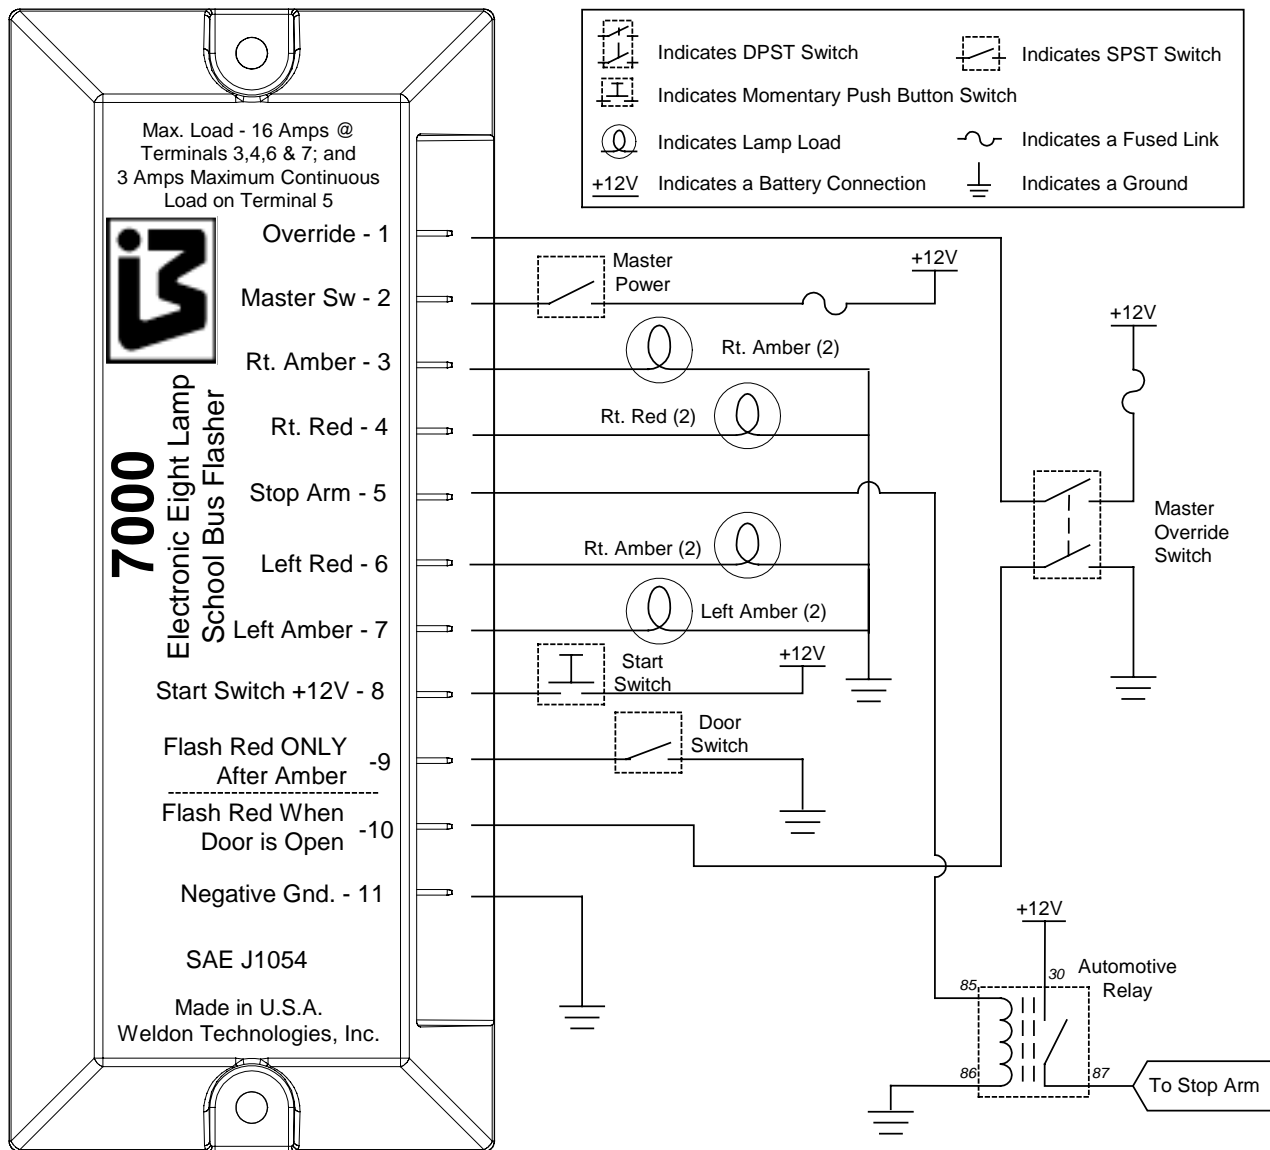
Indicates DPST Switch
Indicates SPST Switch
Indicates Momentary Push Button Switch
Indicates Lamp Load
Indicates a Fused Link
+12V Indicates a Battery Connection
Indicates a Ground

Max. Load - 16 Amps @ Terminals 3,4,6 & 7; and 3 Amps Maximum Continuous Load on Terminal 5

7000
Electronic Eight Lamp School Bus Flasher

Override - 1
Master Sw - 2
Rt. Amber - 3
Rt. Red - 4
Stop Arm - 5
Left Red - 6
Left Amber - 7
Start Switch +12V - 8
Flash Red ONLY After Amber -9
Flash Red When Door is Open -10
Negative Gnd. - 11

SAE J1054

Made in U.S.A.
Weldon Technologies, Inc.

Master Power
+12V
Rt. Amber (2)
Rt. Red (2)
Rt. Amber (2)
Left Amber (2)
Start Switch
+12V
Door Switch
+12V
Master Override Switch
+12V
30
Automotive Relay
85
86
87
To Stop Arm